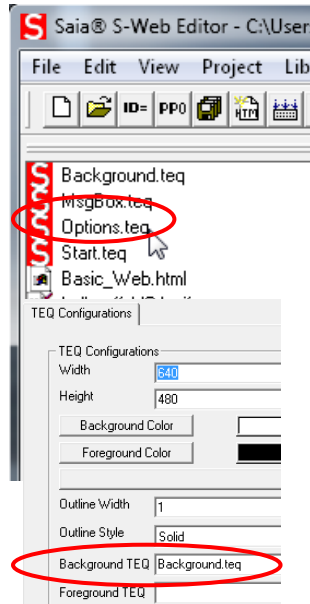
Saia® S-Web Editor - C:\User

File Edit View Project Lib

ID= PP0

Background.teq
MsgBox.teq
Options.teq
Start.teq
Basic_Web.html
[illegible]

TEQ Configurations

TEQ Configurations

Width 640
Height 480
Background Color
Foreground Color

Outline Width 1
Outline Style Solid
Background TEQ Background.teq
Foreground TEQ